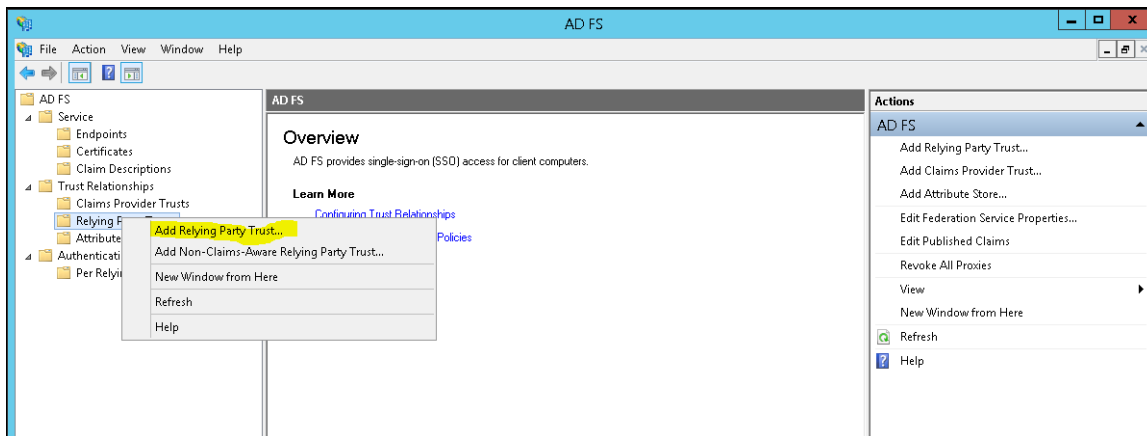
AD FS

File Action View Window Help

AD FS
Service
Endpoints
Certificates
Claim Descriptions
Trust Relationships
Claims Provider Trusts
Relying P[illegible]
Attribute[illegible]
Authenticati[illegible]
Per Relyi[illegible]

Add Relying Party Trust...
Add Non-Claims-Aware Relying Party Trust...
New Window from Here
Refresh
Help

AD FS

Overview

AD FS provides single-sign-on (SSO) access for client computers.

Learn More

Configuring Trust Relationships
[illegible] Policies

Actions

AD FS
Add Relying Party Trust...
Add Claims Provider Trust...
Add Attribute Store...
Edit Federation Service Properties...
Edit Published Claims
Revoke All Proxies
View
New Window from Here
Refresh
Help